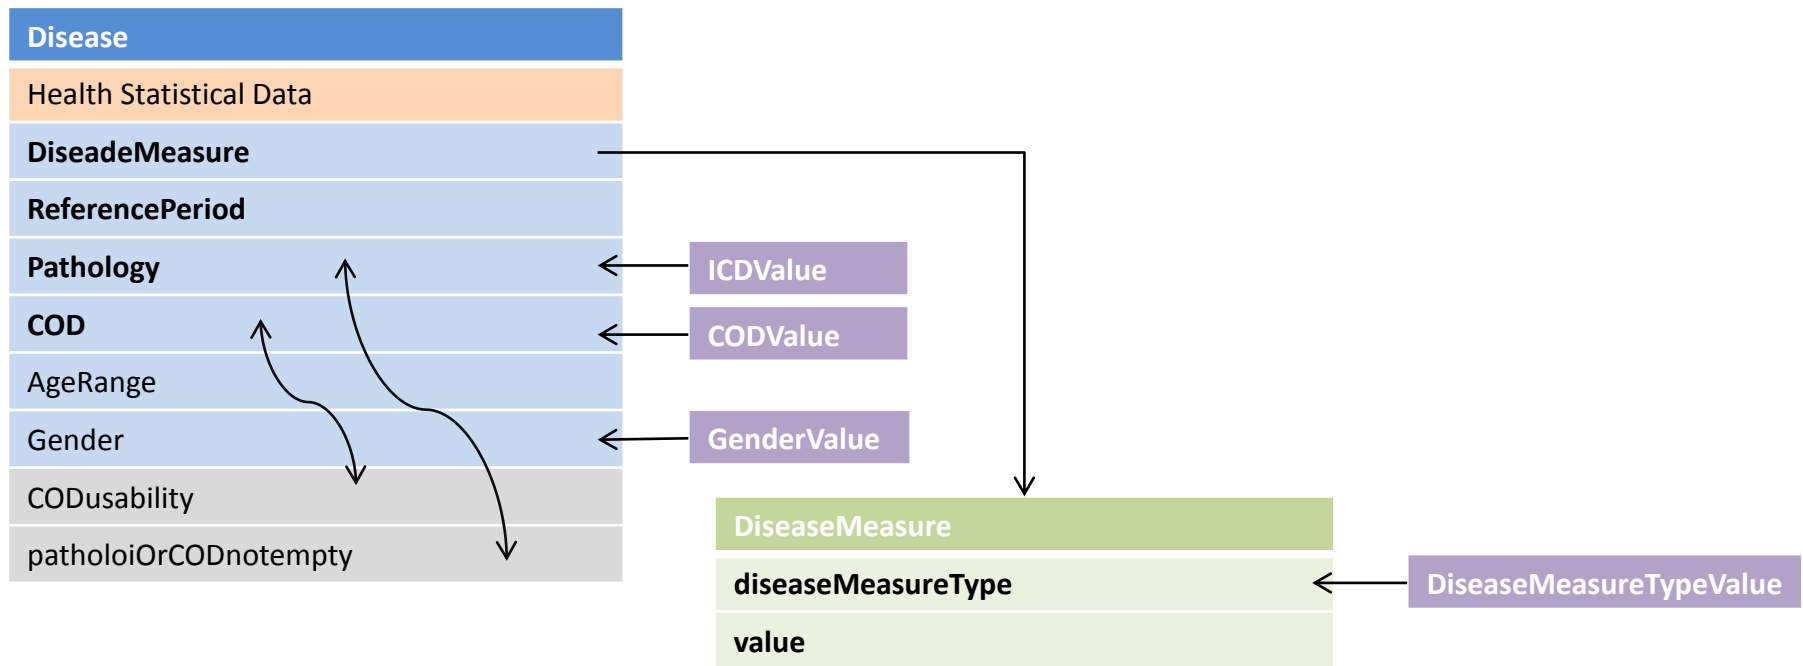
Disease

Health Statistical Data

DiseadeMeasure

ReferencePeriod

Pathology

COD

AgeRange

Gender

CODusability

patholoiOrCODnotempty

ICDValue

CODValue

GenderValue

DiseaseMeasure

diseaseMeasureType

value

DiseaseMeasureTypeValue